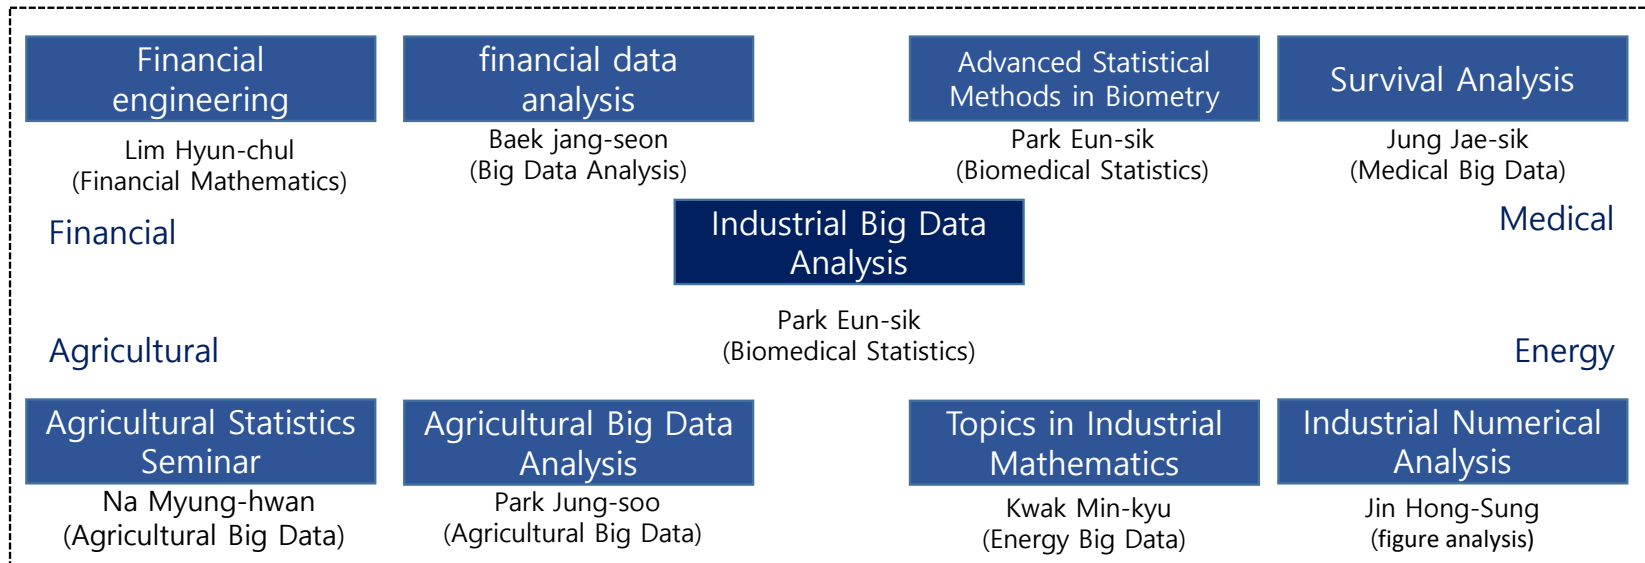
Financial engineering
Lim Hyun-chul
(Financial Mathematics)

financial data analysis
Baek jang-seon
(Big Data Analysis)

Advanced Statistical Methods in Biometry
Park Eun-sik
(Biomedical Statistics)

Survival Analysis
Jung Jae-sik
(Medical Big Data)

Financial

Industrial Big Data Analysis

Medical

Park Eun-sik
(Biomedical Statistics)

Agricultural

Energy

Agricultural Statistics Seminar
Na Myung-hwan
(Agricultural Big Data)

Agricultural Big Data Analysis
Park Jung-soo
(Agricultural Big Data)

Topics in Industrial Mathematics
Kwak Min-kyu
(Energy Big Data)

Industrial Numerical Analysis
Jin Hong-Sung
(figure analysis)